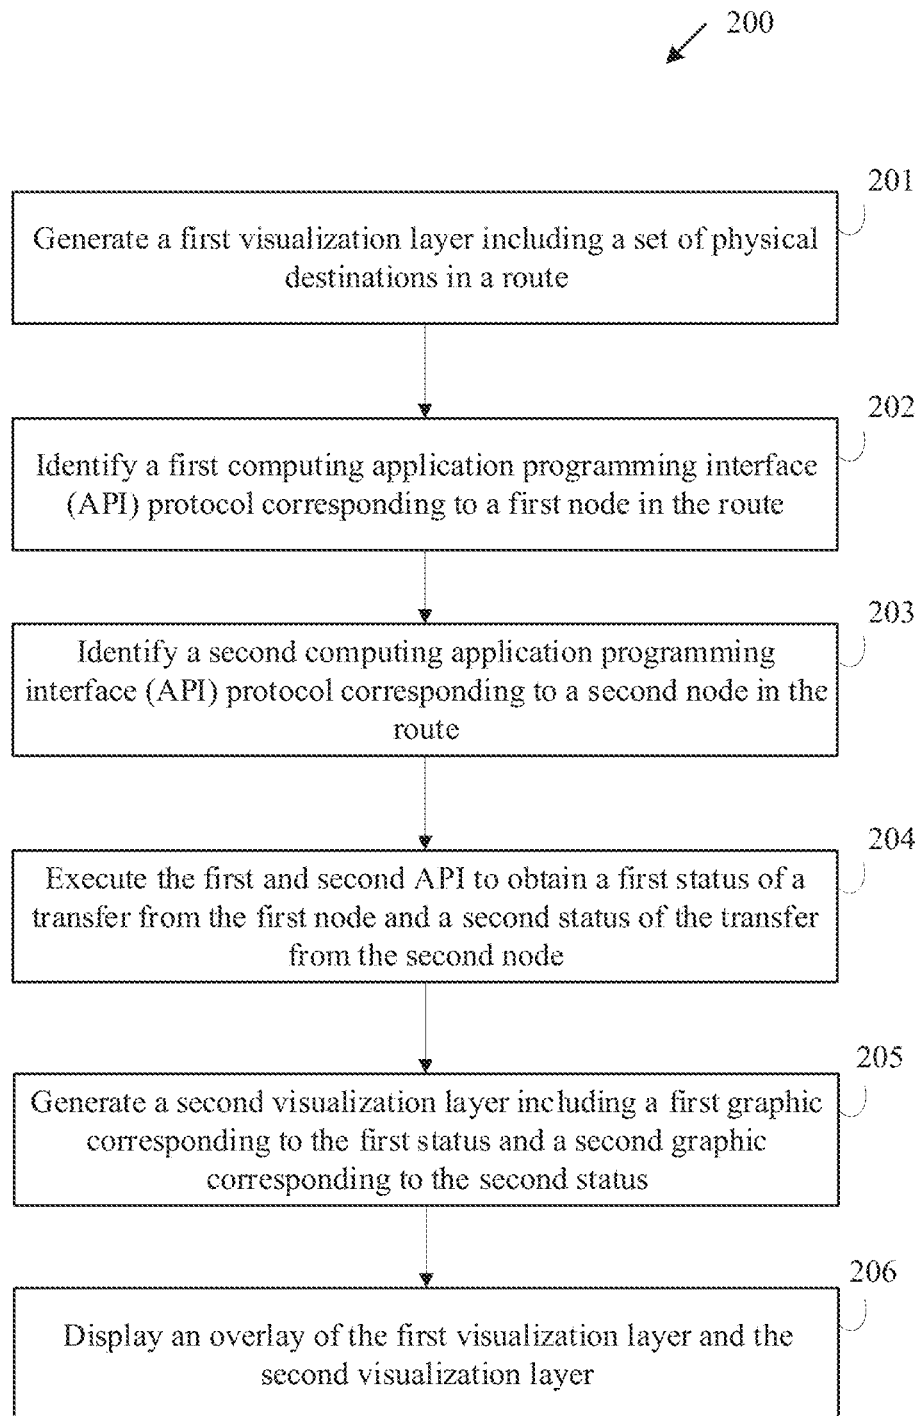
200

201

Generate a first visualization layer including a set of physical destinations in a route

202

Identify a first computing application programming interface (API) protocol corresponding to a first node in the route

203

Identify a second computing application programming interface (API) protocol corresponding to a second node in the route

204

Execute the first and second API to obtain a first status of a transfer from the first node and a second status of the transfer from the second node

205

Generate a second visualization layer including a first graphic corresponding to the first status and a second graphic corresponding to the second status

206

Display an overlay of the first visualization layer and the second visualization layer